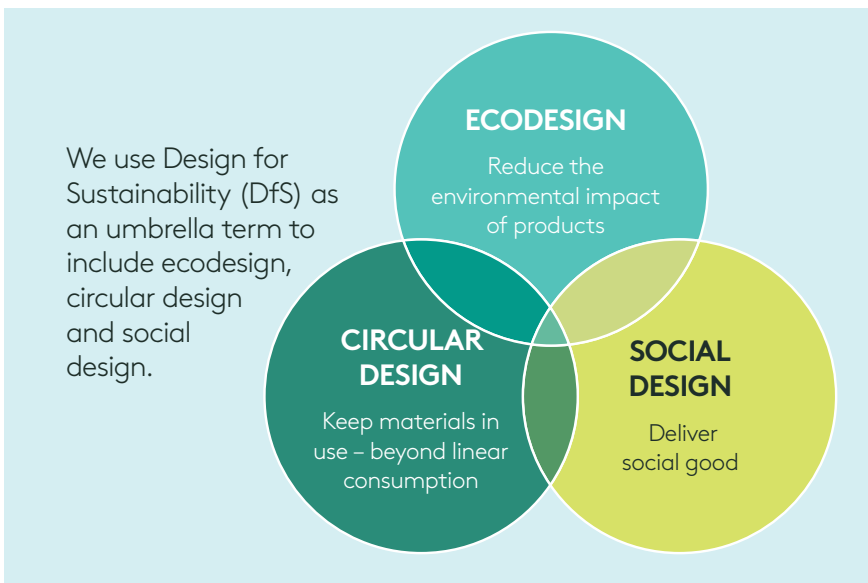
We use Design for Sustainability (DfS) as an umbrella term to include ecodesign, circular design and social design.

ECODESIGN

Reduce the environmental impact of products

CIRCULAR DESIGN

Keep materials in use – beyond linear consumption

SOCIAL DESIGN

Deliver social good